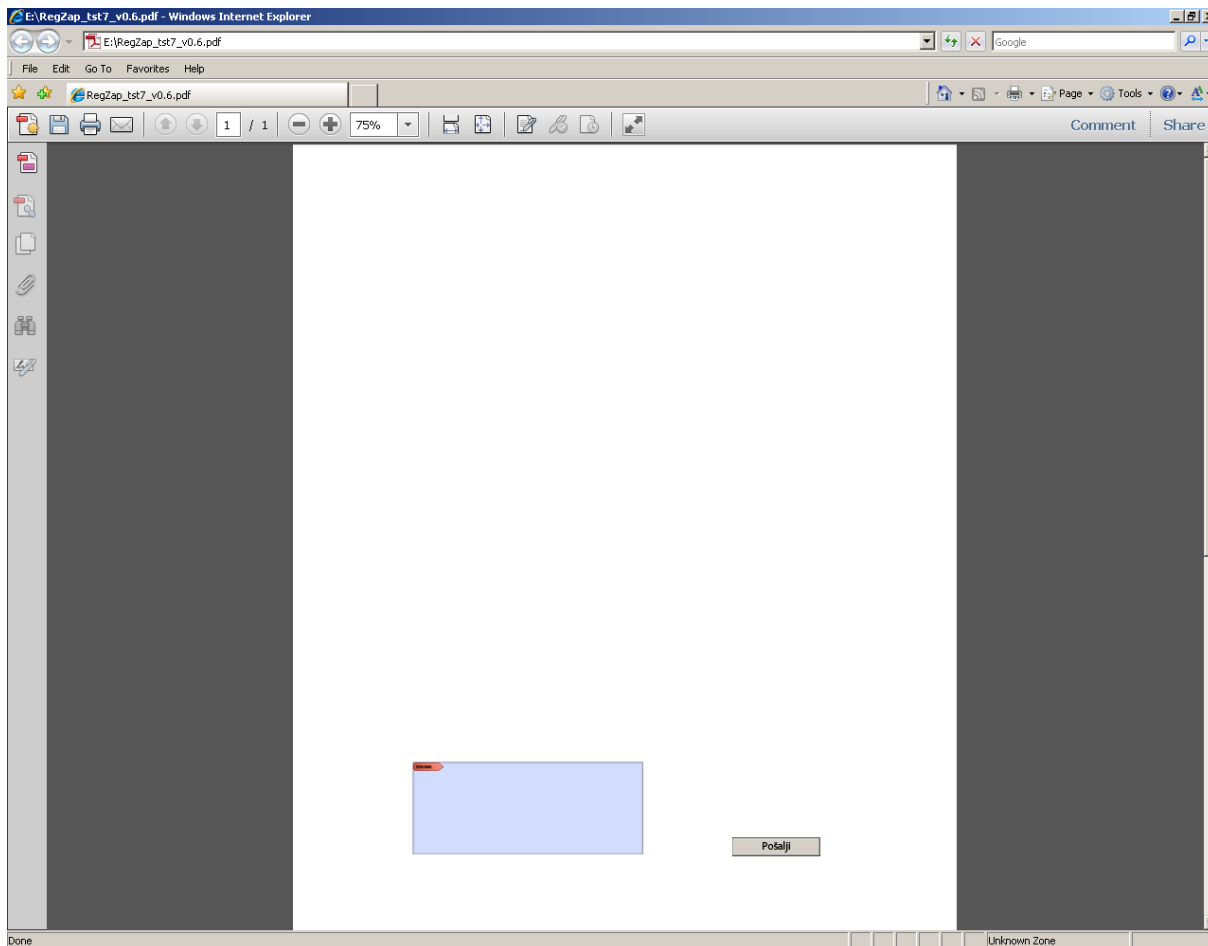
E:\RegZap_tst7_v0.6.pdf - Windows Internet Explorer

E:\RegZap_tst7_v0.6.pdf

Google

File Edit Go To Favorites Help

RegZap_tst7_v0.6.pdf

Page Tools

1 / 1

75%

Comment Share

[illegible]

Pošalji

Done

Unknown Zone